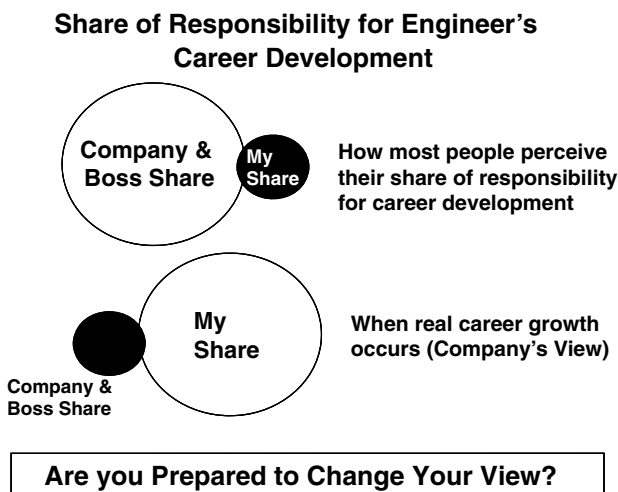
Share of Responsibility for Engineer's Career Development

Company & Boss Share

My Share

How most people perceive their share of responsibility for career development

My Share

When real career growth occurs (Company's View)

Company & Boss Share

Are you Prepared to Change Your View?